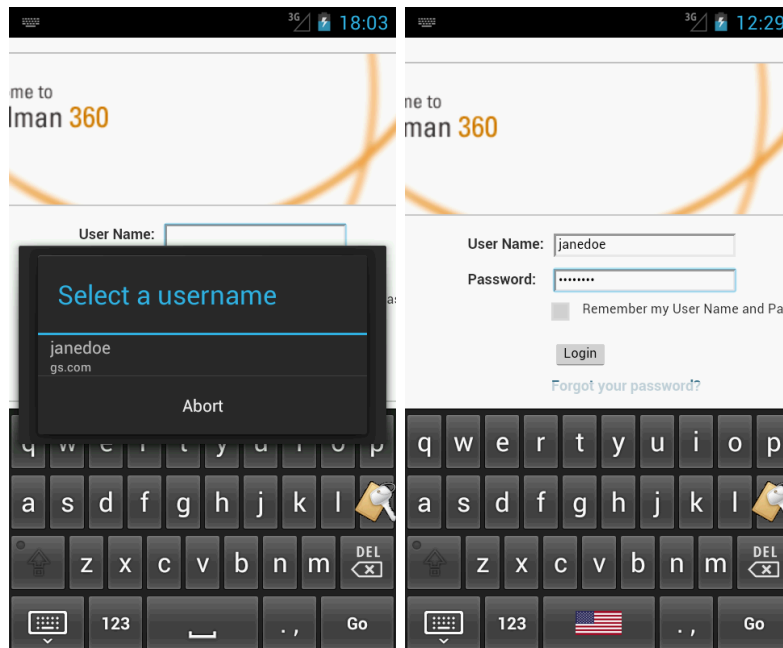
3G 18:03

me to
lman 360

User Name:

Select a username

janedoe
gs.com

Abort

q w e r t y u i o p
a s d f g h j k l
z x c v b n m DEL
123 . , Go

3G 12:29

ne to
man 360

User Name: janedoe
Password: ••••••••
Remember my User Name and Pa

Login

Forgot your password?

q w e r t y u i o p
a s d f g h j k l
z x c v b n m DEL
123 . , Go